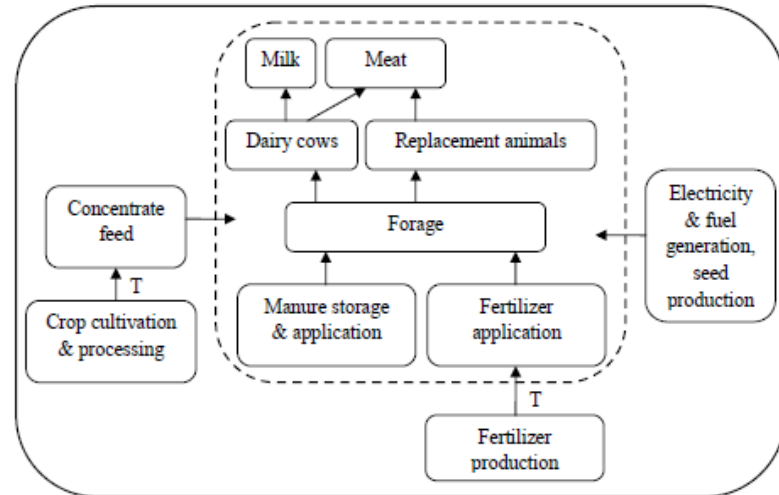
Milk

Meat

Dairy cows

Replacement animals

Concentrate feed

Forage

Electricity & fuel generation, seed production

T

Crop cultivation & processing

Manure storage & application

Fertilizer application

T

Fertilizer production